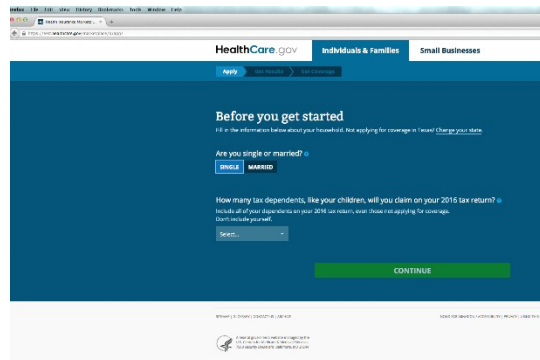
HealthCare.gov
Individuals & Families
Small Businesses

Apply
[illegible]
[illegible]

Before you get started
Fill in the information below about your household. Not applying for coverage in Texas? Change your state.

Are you single or married?
SINGLE
MARRIED

How many tax dependents, like your children, will you claim on your 2016 tax return?
Include all of your dependents on your 2016 tax return, even those not applying for coverage.
Don't include yourself.

Select...

CONTINUE

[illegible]